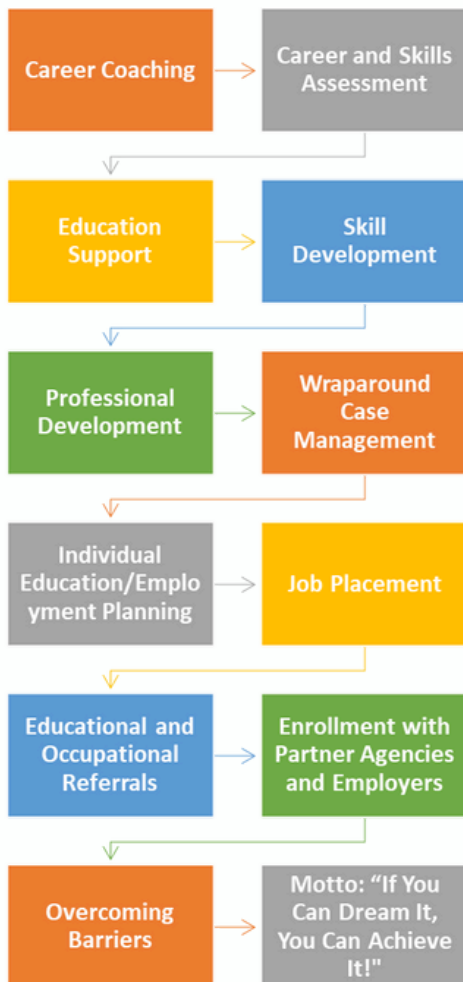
Career Coaching

Career and Skills Assessment

Education Support

Skill Development

Professional Development

Wraparound Case Management

Individual Education/Employment Planning

Job Placement

Educational and Occupational Referrals

Enrollment with Partner Agencies and Employers

Overcoming Barriers

Motto: “If You Can Dream It, You Can Achieve It!"